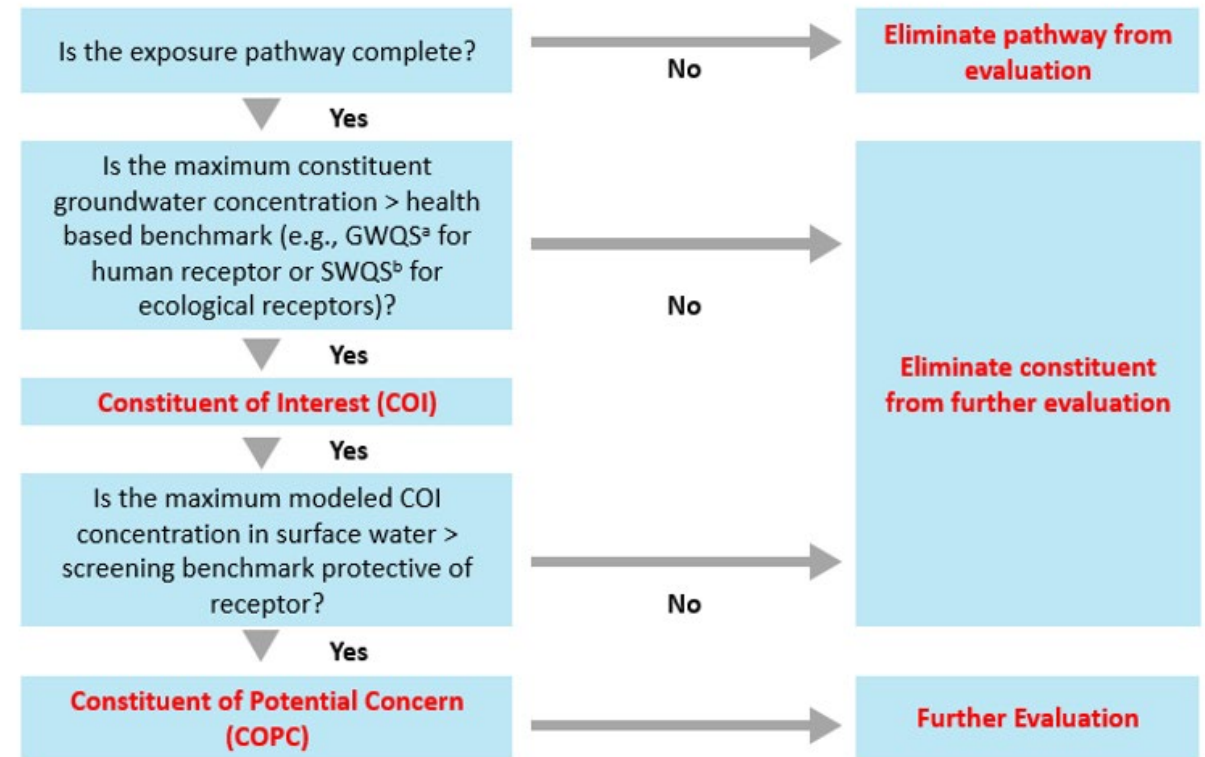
Is the exposure pathway complete?

No

Eliminate pathway from evaluation

Yes

Is the maximum constituent groundwater concentration > health based benchmark (e.g., GWQS$^a$ for human receptor or SWQS$^b$ for ecological receptors)?

No

Yes

Constituent of Interest (COI)

Eliminate constituent from further evaluation

Yes

Is the maximum modeled COI concentration in surface water > screening benchmark protective of receptor?

No

Yes

Constituent of Potential Concern (COPC)

Further Evaluation